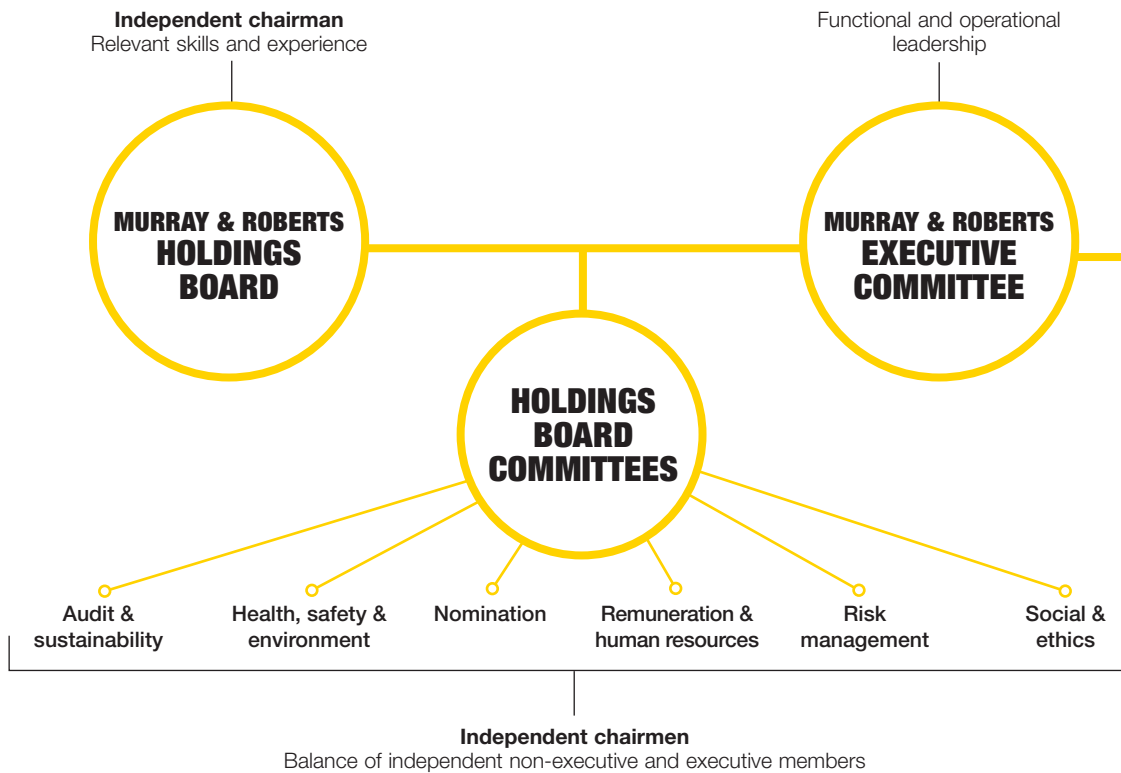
**Independent chairman**
Relevant skills and experience

Functional and operational leadership

MURRAY & ROBERTS HOLDINGS BOARD

MURRAY & ROBERTS EXECUTIVE COMMITTEE

HOLDINGS BOARD COMMITTEES

Audit & sustainability

Health, safety & environment

Nomination

Remuneration & human resources

Risk management

Social & ethics

**Independent chairmen**
Balance of independent non-executive and executive members